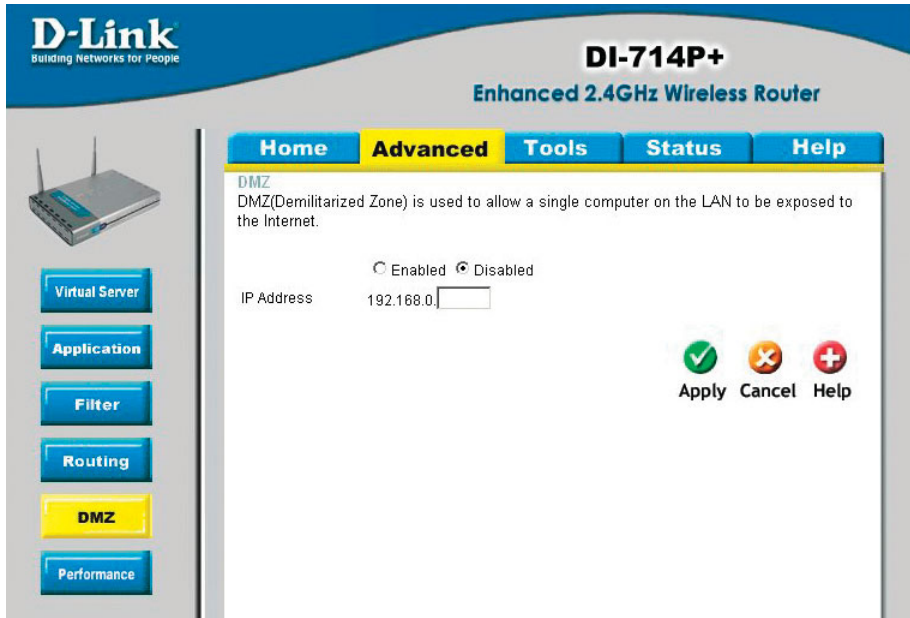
D-Link
Building Networks for People

DI-714P+
Enhanced 2.4GHz Wireless Router

Home Advanced Tools Status Help

Virtual Server
Application
Filter
Routing
DMZ
Performance

DMZ
DMZ(Demilitarized Zone) is used to allow a single computer on the LAN to be exposed to the Internet.

Enabled Disabled

IP Address 192.168.0.

Apply Cancel Help